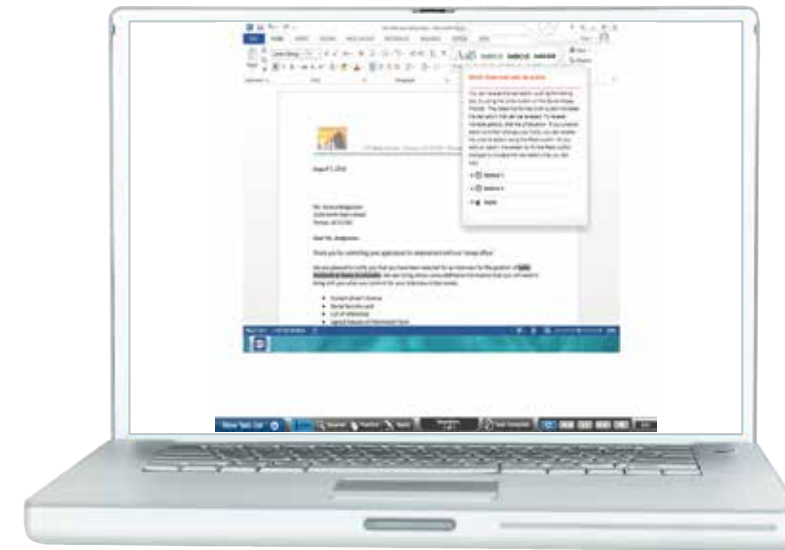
Dear Ms. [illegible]

Thank you for submitting your application for employment with our Tempe office!

We are pleased to notify you that you have been selected for an interview for the position of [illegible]. We are writing to request some additional information that you will need to bring with you when you come in for your interview in two weeks.

Current Driver's License

Social Security card

List of references

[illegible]